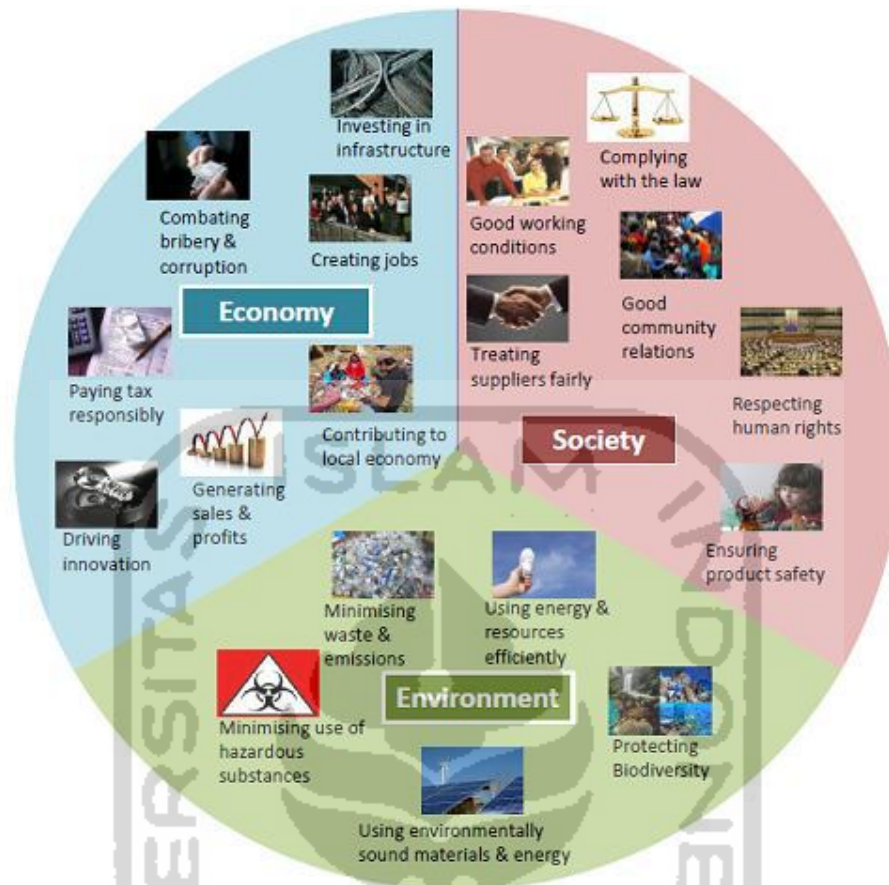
Investing in infrastructure

Combating bribery & corruption

Creating jobs

Economy

Paying tax responsibly

Contributing to local economy

Generating sales & profits

Driving innovation

Complying with the law

Good working conditions

Good community relations

Treating suppliers fairly

Respecting human rights

Society

Ensuring product safety

Minimising waste & emissions

Using energy & resources efficiently

Environment

Minimising use of hazardous substances

Protecting Biodiversity

Using environmentally sound materials & energy

ISLAM

SITAS

ER

INDONE